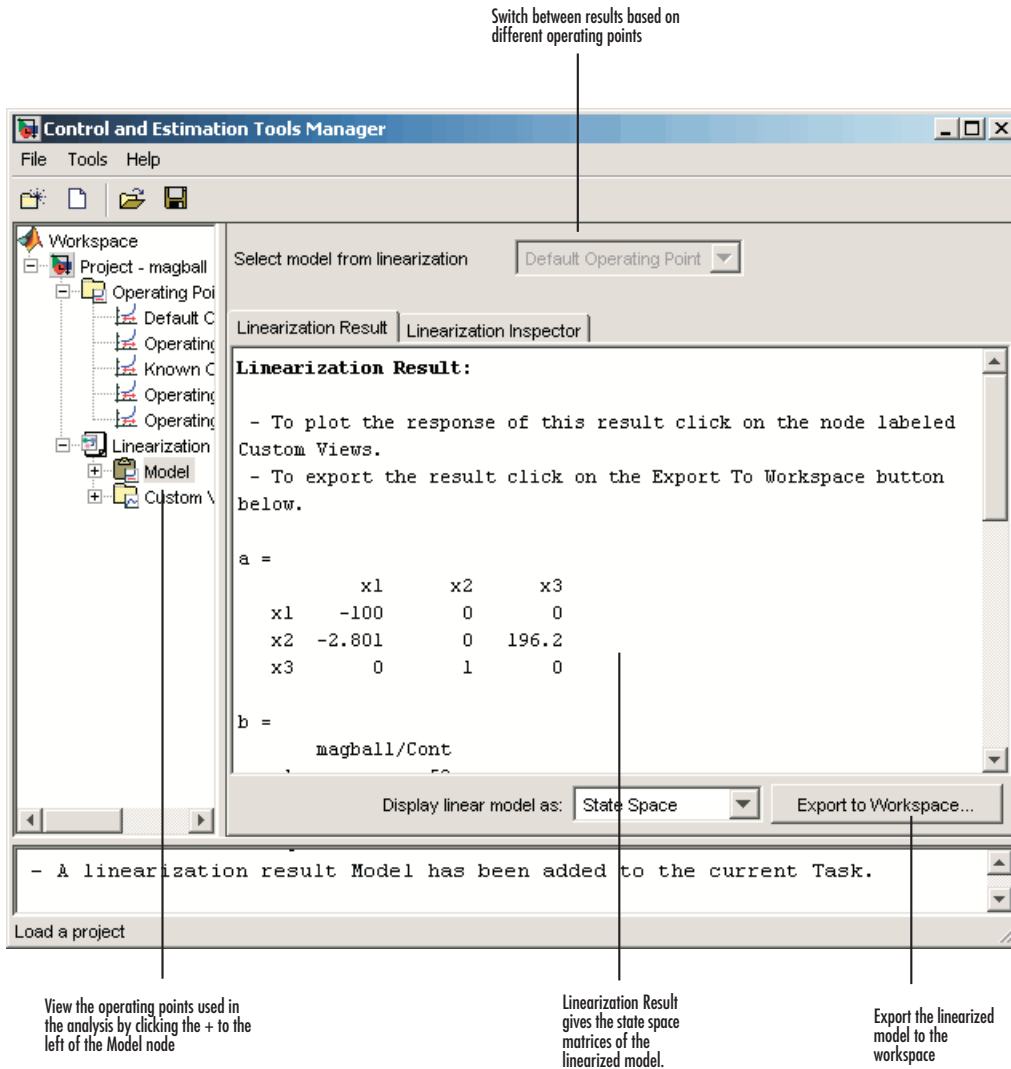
Switch between results based on different operating points

Control and Estimation Tools Manager

File Tools Help

Workspace
Project - magball
Operating Poi
Default C
Operating
Known C
Operating
Operating
Linearization
Model
Custom V

Select model from linearization

Default Operating Point

Linearization Result | Linearization Inspector

Linearization Result:

- To plot the response of this result click on the node labeled Custom Views.
- To export the result click on the Export To Workspace button below.

a =

| | x1 | x2 | x3 |
|---|---|---|---|
| x1 | -100 | 0 | 0 |
| x2 | -2.801 | 0 | 196.2 |
| x3 | 0 | 1 | 0 |

b =
magball/Cont

Display linear model as: State Space

Export to Workspace...

- A linearization result Model has been added to the current Task.

Load a project

View the operating points used in the analysis by clicking the + to the left of the Model node

Linearization Result gives the state space matrices of the linearized model.

Export the linearized model to the workspace